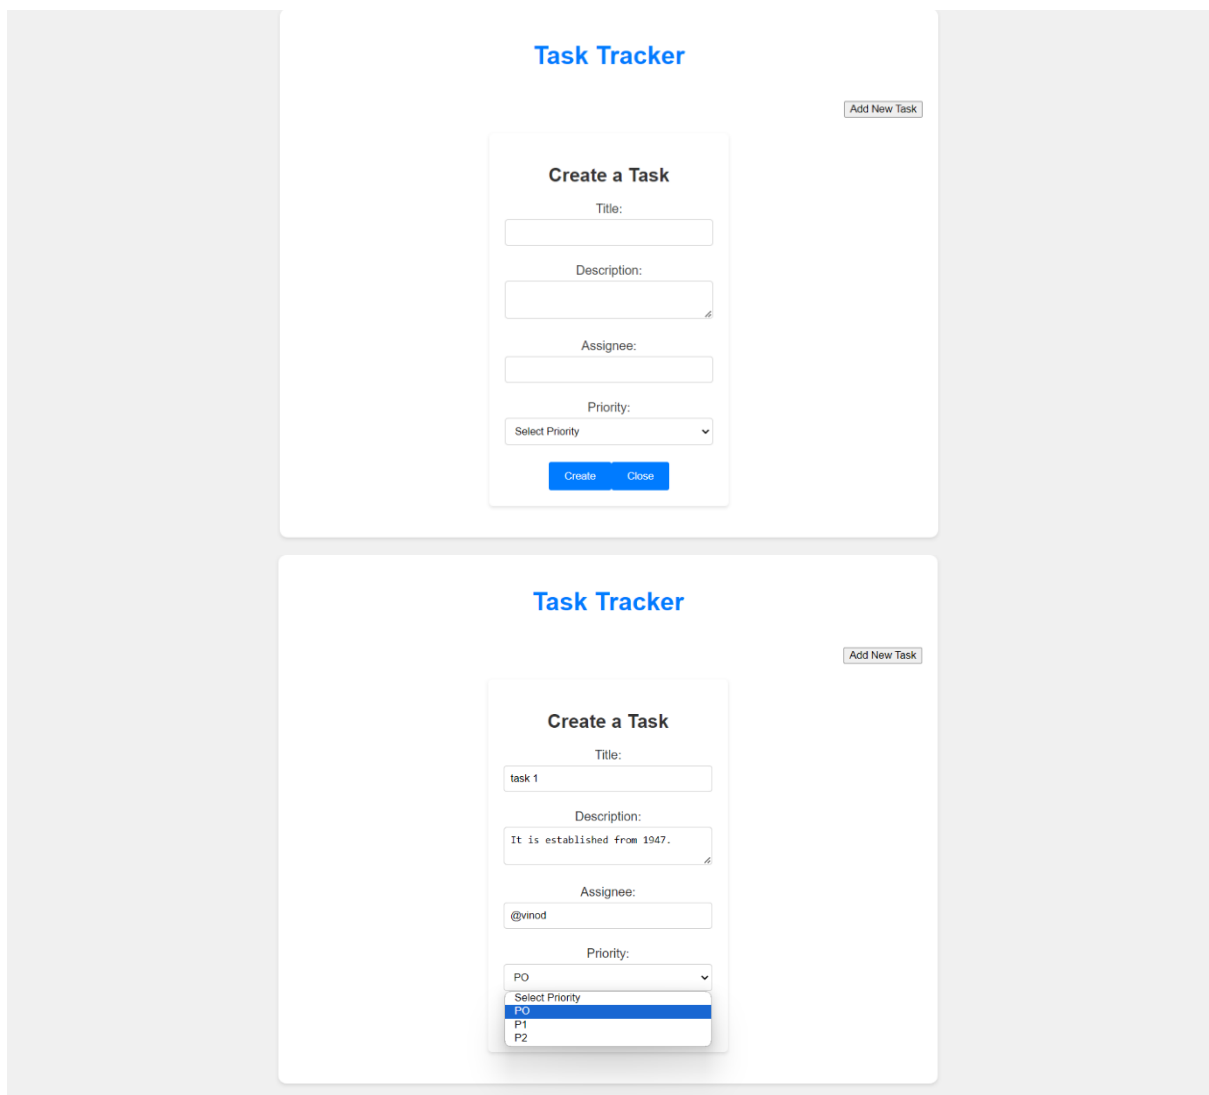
Task Tracker

Add New Task

Create a Task

Title:

Description:

Assignee:

Priority:

Select Priority

Create Close

Task Tracker

Add New Task

Create a Task

Title:

task 1

Description:

It is established from 1947.

Assignee:

@vinod

Priority:

PO

Select Priority
PO
P1
P2